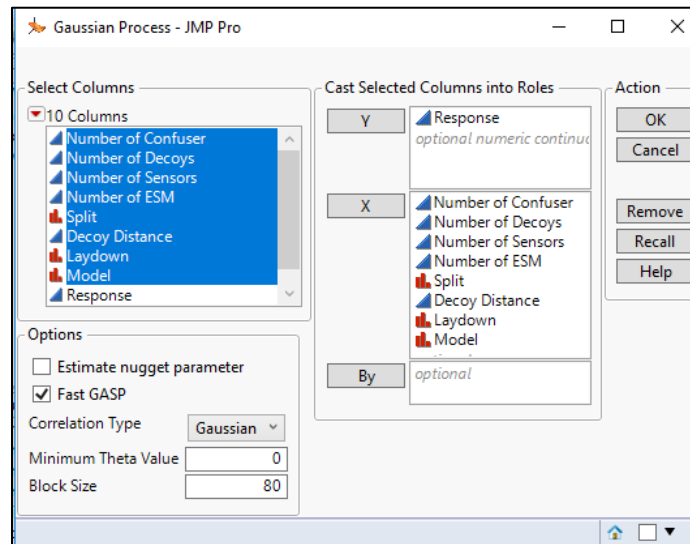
Gaussian Process - JMP Pro

Select Columns
10 Columns
Number of Confuser
Number of Decoys
Number of Sensors
Number of ESM
Split
Decoy Distance
Laydown
Model
Response

Cast Selected Columns into Roles
Y
Response
optional numeric continu
X
Number of Confuser
Number of Decoys
Number of Sensors
Number of ESM
Split
Decoy Distance
Laydown
Model
By
optional

Action
OK
Cancel
Remove
Recall
Help

Options
Estimate nugget parameter
Fast GASP
Correlation Type
Gaussian
Minimum Theta Value
0
Block Size
80